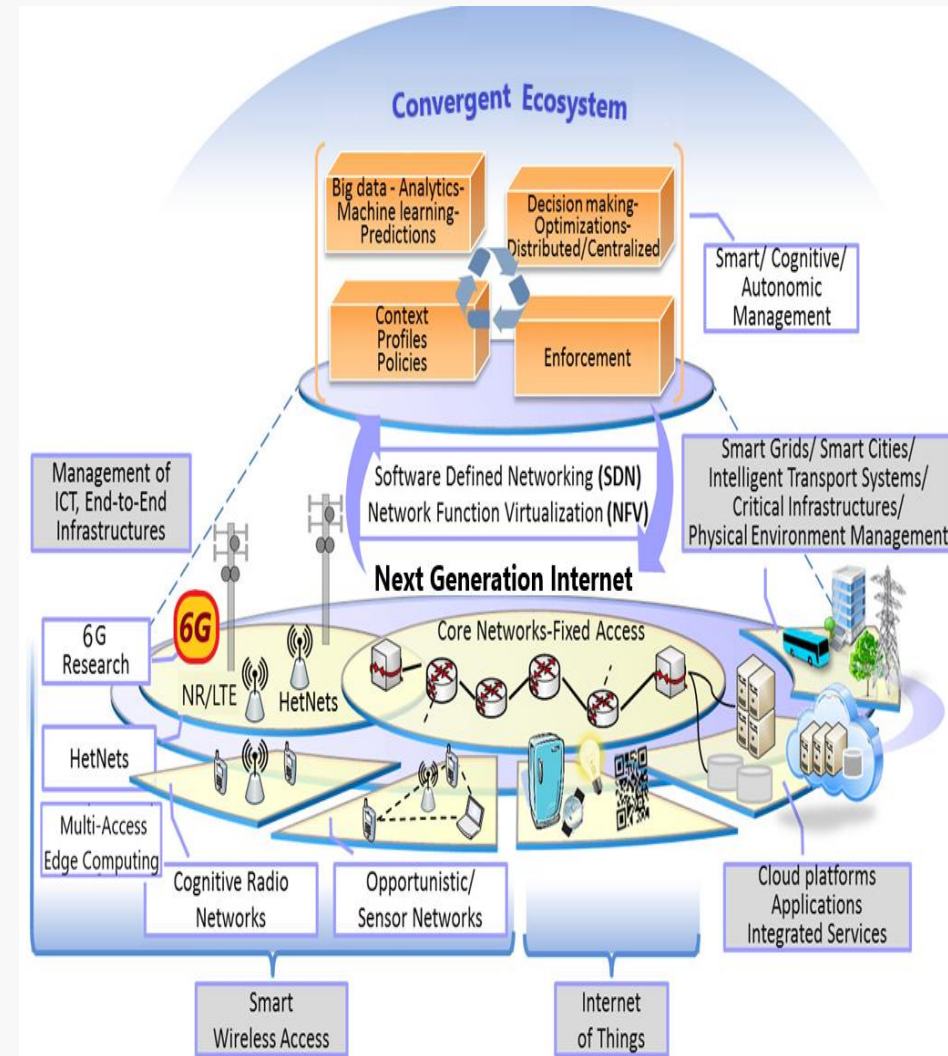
Convergent Ecosystem

Big data - Analytics-Machine learning-Predictions

Decision making-Optimizations-Distributed/Centralized

Smart/ Cognitive/ Autonomic Management

Context Profiles Policies

Enforcement

Management of ICT, End-to-End Infrastructures

Software Defined Networking (SDN)
Network Function Virtualization (NFV)

Smart Grids/ Smart Cities/ Intelligent Transport Systems/ Critical Infrastructures/ Physical Environment Management

Next Generation Internet

6G Research

6G

Core Networks-Fixed Access

NR/LTE

HetNets

HetNets

Multi-Access Edge Computing

Cognitive Radio Networks

Opportunistic/ Sensor Networks

Cloud platforms Applications Integrated Services

Smart Wireless Access

Internet of Things